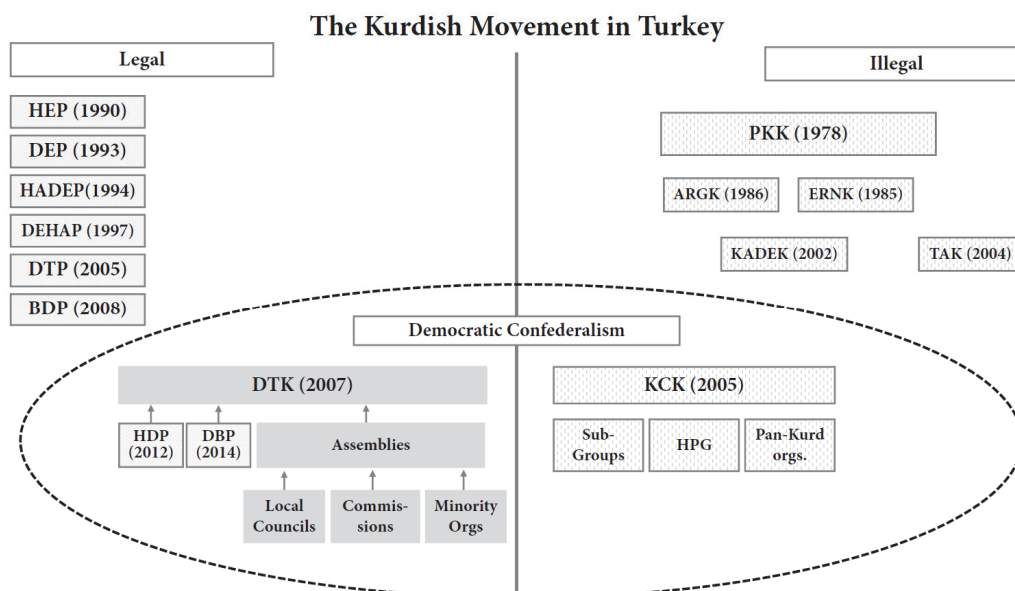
The Kurdish Movement in Turkey

Legal

HEP (1990)

DEP (1993)

HADEP(1994)

DEHAP (1997)

DTP (2005)

BDP (2008)

Illegal

PKK (1978)

ARGK (1986)

ERNK (1985)

KADEK (2002)

TAK (2004)

Democratic Confederalism

DTK (2007)

HDP (2012)

DBP (2014)

Assemblies

Local Councils

Commissions

Minority Orgs

KCK (2005)

Sub-Groups

HPG

Pan-Kurd orgs.